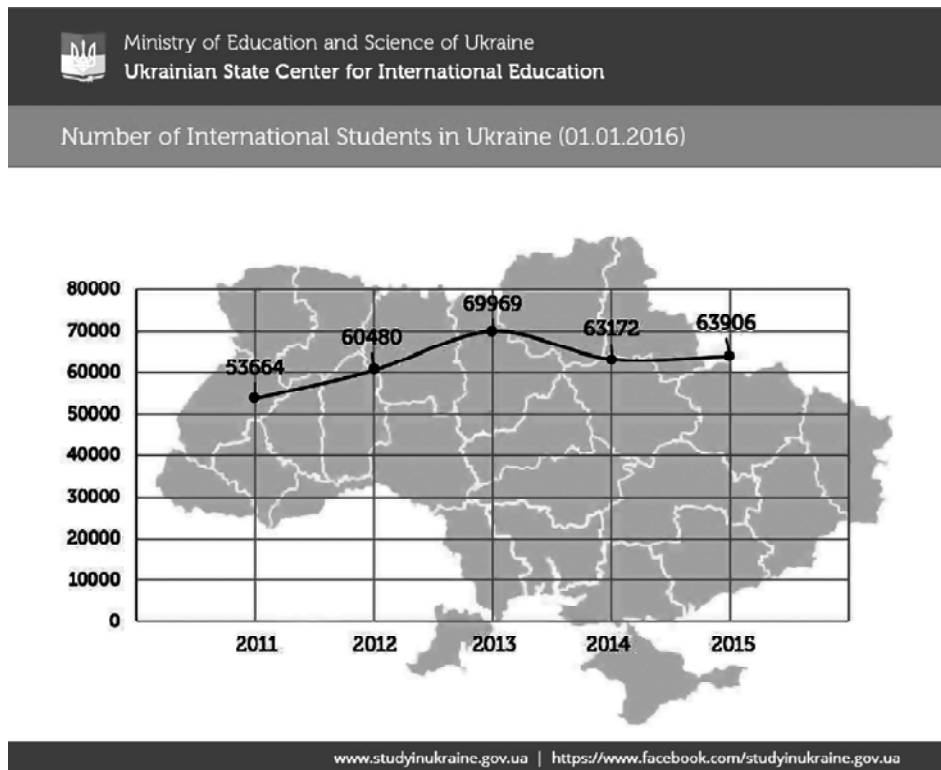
Ministry of Education and Science of Ukraine
Ukrainian State Center for International Education

Number of International Students in Ukraine (01.01.2016)

80000
70000
60000
50000
40000
30000
20000
10000
0

53664
60480
69969
63172
63906

2011
2012
2013
2014
2015

www.studyinukraine.gov.ua | https://www.facebook.com/studyinukraine.gov.ua